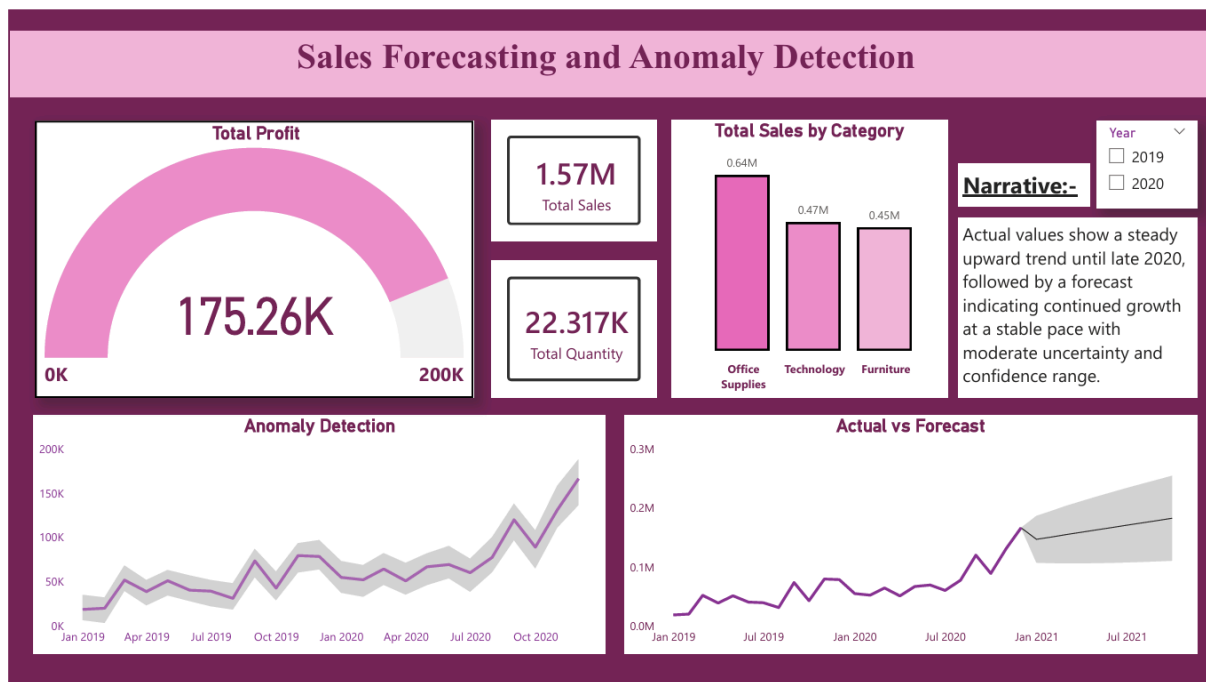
Sales Forecasting and Anomaly Detection

Total Profit

175.26K

0K

200K

1.57M
Total Sales

22.317K
Total Quantity

Total Sales by Category

0.64M
0.47M
0.45M

Office Supplies
Technology
Furniture

Year
2019
2020

Narrative:-

Actual values show a steady upward trend until late 2020, followed by a forecast indicating continued growth at a stable pace with moderate uncertainty and confidence range.

Anomaly Detection

200K
150K
100K
50K
0K

Jan 2019
Apr 2019
Jul 2019
Oct 2019
Jan 2020
Apr 2020
Jul 2020
Oct 2020

Actual vs Forecast

0.3M
0.2M
0.1M
0.0M

Jan 2019
Jul 2019
Jan 2020
Jul 2020
Jan 2021
Jul 2021